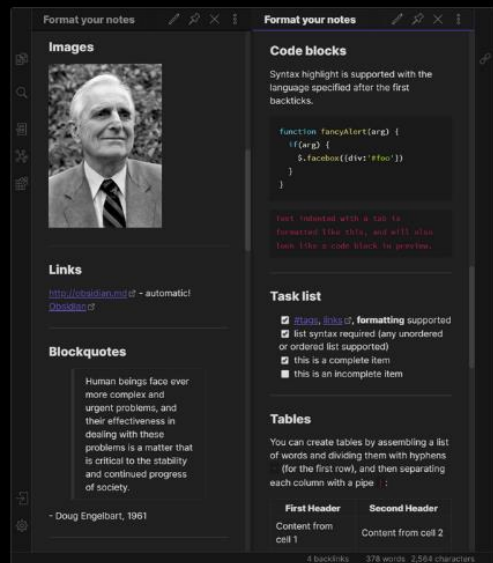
Format your notes

Images

Links

http://obsidian.md - automatic!
Obsidian

Blockquotes

Human beings face ever more complex and urgent problems, and their effectiveness in dealing with these problems is a matter that is critical to the stability and continued progress of society.

- Doug Engelbart, 1961

Format your notes

Code blocks

Syntax highlight is supported with the language specified after the first backticks.

```
function fancyAlert(arg) {
  if(arg) {
    $.facebox({div:'#foo'})
  }
}
```

Text indented with a tab is formatted like this, and will also look like a code block in preview.

Task list

- [x] #tags, links, formatting supported
- [x] list syntax required (any unordered or ordered list supported)
- [x] this is a complete item
- [ ] this is an incomplete item

Tables

You can create tables by assembling a list of words and dividing them with hyphens - (for the first row), and then separating each column with a pipe | :

| First Header | Second Header |
|---|---|
| Content from cell 1 | Content from cell 2 |

4 backlinks 378 words 2,564 characters